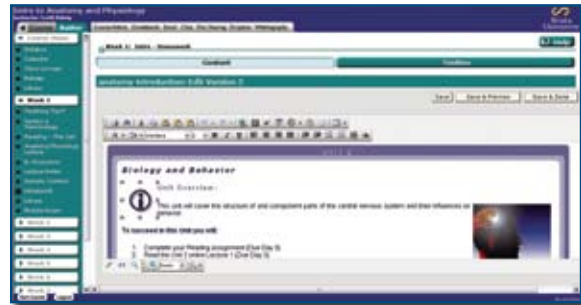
Intro to Anatomy and Physiology

Author

Course Home

Week 1

Week 1: Intro - Homework

Content

Toolbox

anatomy Introduction: Edit Version 2

Save

Save & Preview

Save & Done

Biology and Behavior

Unit Overview:

This unit will cover the structure of and component parts of the central nervous system and their influences on behavior.

To succeed in this Unit you will:

1. Complete your Reading assignment (Due Day 3)
2. Read the Unit 3 online Lecture 1 (Due Day 3)

Week 2

Week 3

Week 4

Week 5

Week 6

Week 7

Help